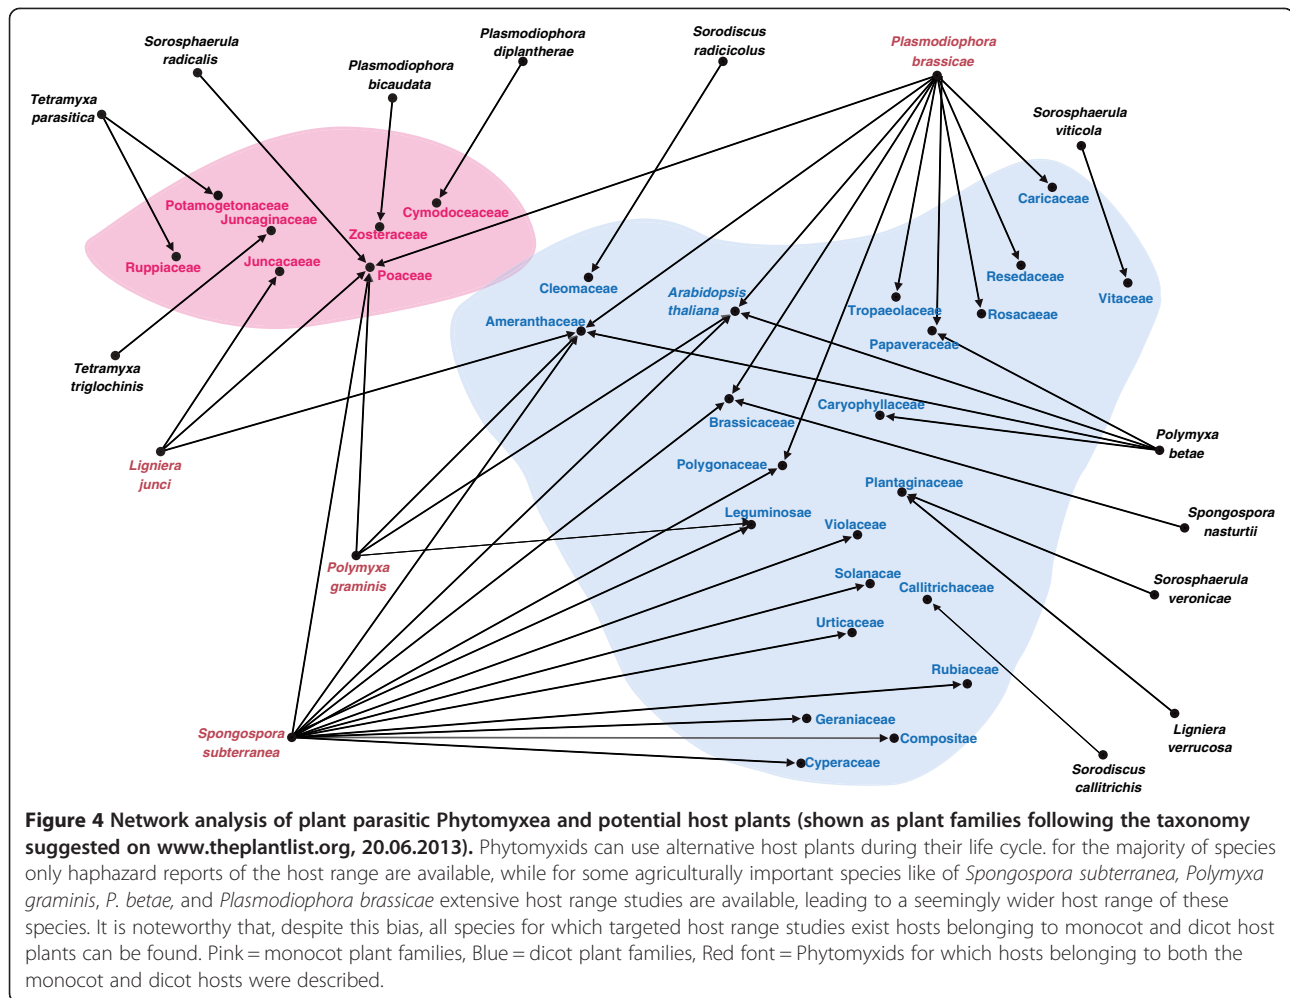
Sorosphaerula radicalis

Plasmodiophora diplantherae

Sorodiscus radicicolus

Plasmodiophora brassicae

Plasmodiophora bicaudata

Tetramyxa parasitica

Sorosphaerula viticola

Potamogetonaceae

Juncaginaceae

Cymodoceaceae

Zosteraceae

Ruppiaceae

Juncacaeae

Poaceae

Caricaceae

Resedaceae

Vitaceae

Cleomaceae

Arabidopsis thaliana

Tropaeolaceae

Rosacaceae

Ameranthaceae

Papaveraceae

Tetramyxa triglochinis

Caryophyllaceae

Brassicaceae

Polymyxa betae

Ligniera junci

Polygonaceae

Plantaginaceae

Spongospora nasturtii

Leguminosae

Violaceae

Polymyxa graminis

Solanaceae

Callitrichaceae

Sorosphaerula veronicae

Urticaceae

Rubiaceae

Spongospora subterranea

Geraniaceae

Compositae

Cyperaceae

Ligniera verrucosa

Sorodiscus callitrichis

**Figure 4 Network analysis of plant parasitic Phytomyxea and potential host plants (shown as plant families following the taxonomy suggested on www.theplantlist.org, 20.06.2013).** Phytomyxids can use alternative host plants during their life cycle. for the majority of species only haphazard reports of the host range are available, while for some agriculturally important species like of *Spongospora subterranea*, *Polymyxa graminis*, *P. betae,* and *Plasmodiophora brassicae* extensive host range studies are available, leading to a seemingly wider host range of these species. It is noteworthy that, despite this bias, all species for which targeted host range studies exist hosts belonging to monocot and dicot host plants can be found. Pink = monocot plant families, Blue = dicot plant families, Red font = Phytomyxids for which hosts belonging to both the monocot and dicot hosts were described.